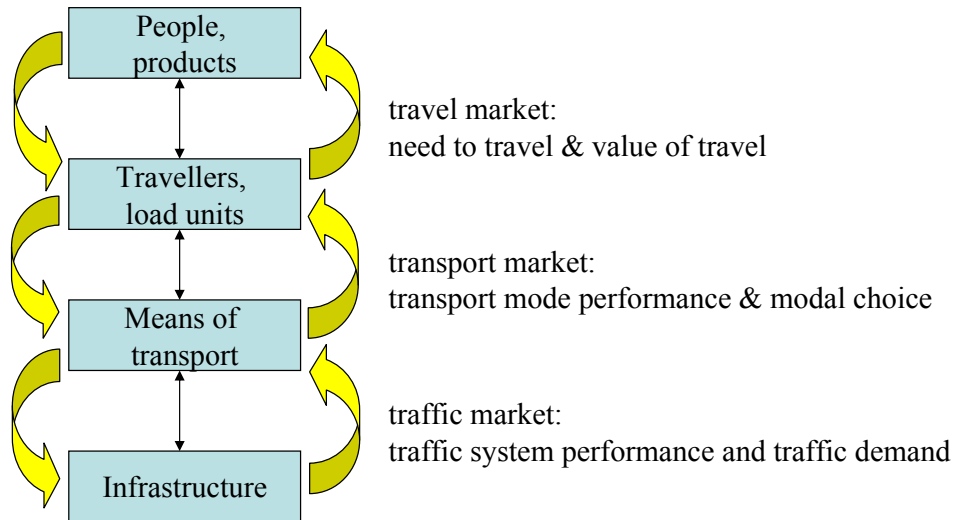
People, products

travel market:
need to travel & value of travel

Travellers, load units

transport market:
transport mode performance & modal choice

Means of transport

traffic market:
traffic system performance and traffic demand

Infrastructure